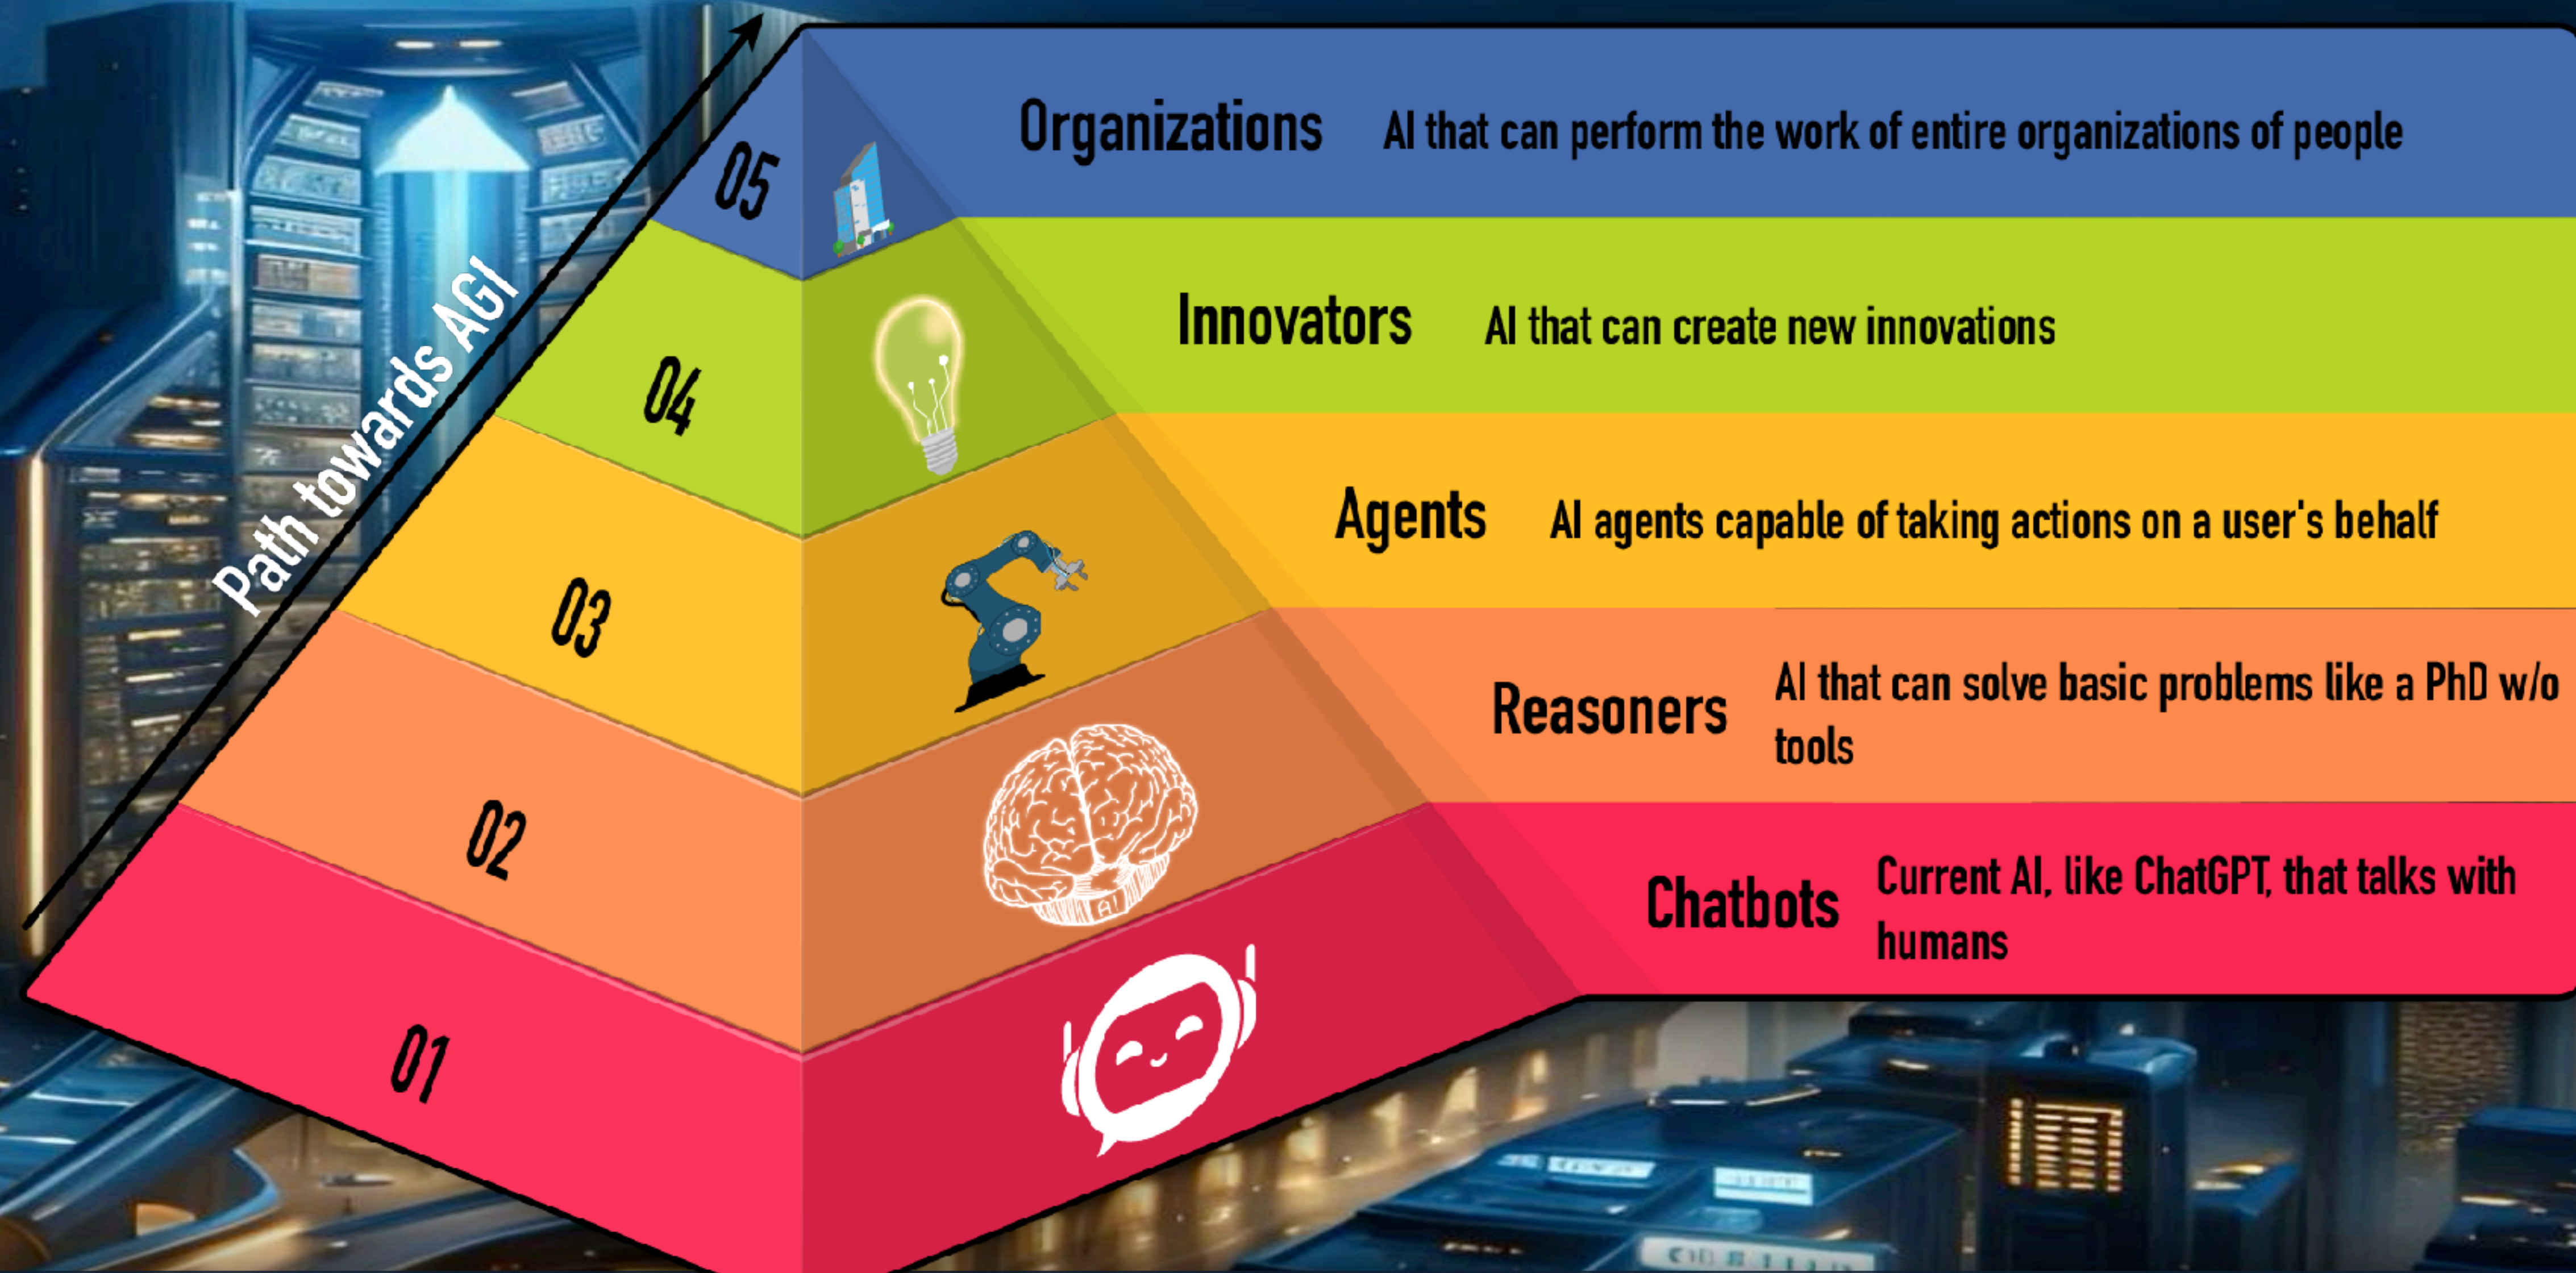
Path towards AGI

05 Organizations AI that can perform the work of entire organizations of people

04 Innovators AI that can create new innovations

03 Agents AI agents capable of taking actions on a user's behalf

02 Reasoners AI that can solve basic problems like a PhD w/o tools

01 Chatbots Current AI, like ChatGPT, that talks with humans